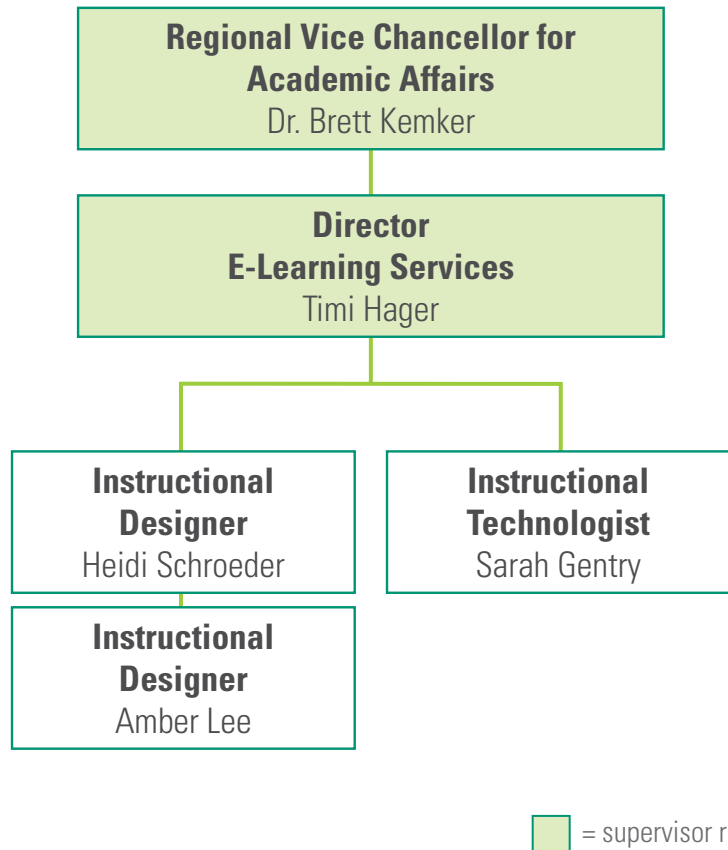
**Regional Vice Chancellor for Academic Affairs**
Dr. Brett Kemker

**Director E-Learning Services**
Timi Hager

**Instructional Designer**
Heidi Schroeder

**Instructional Technologist**
Sarah Gentry

**Instructional Designer**
Amber Lee

= supervisor r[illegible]